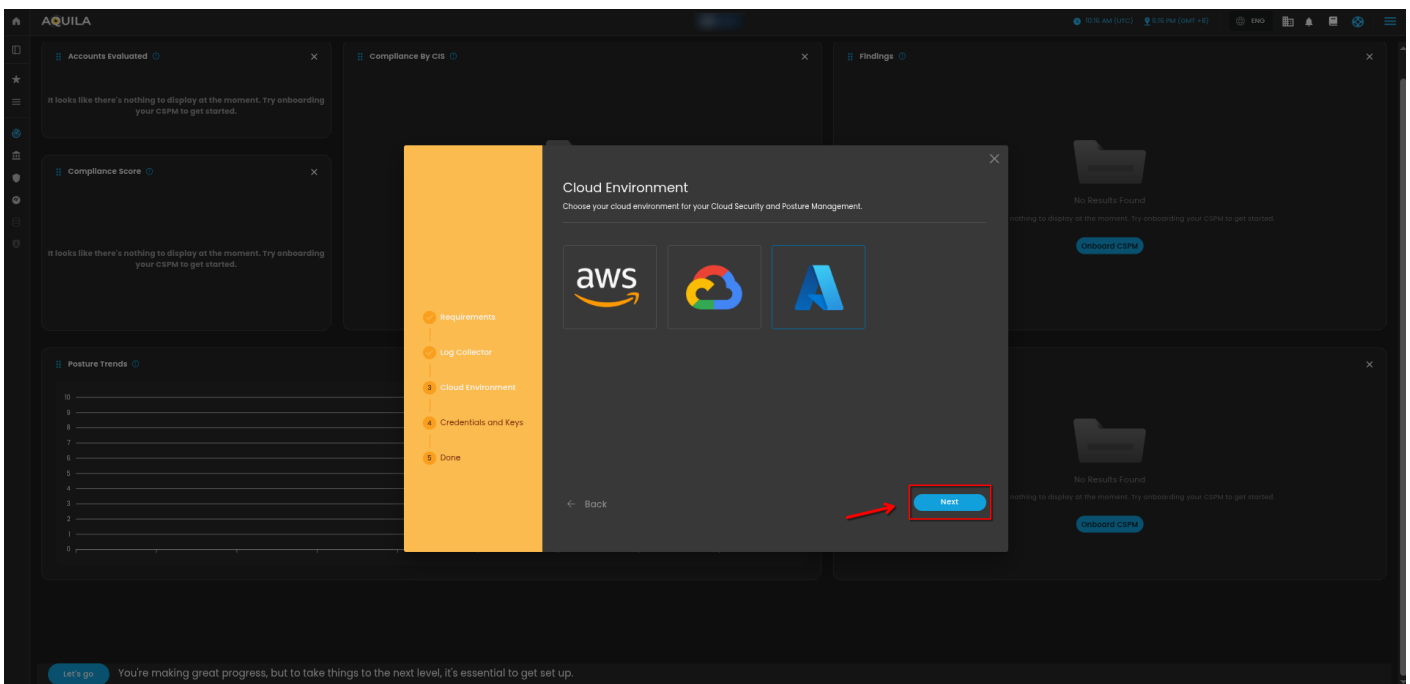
AQUILA

10:15 AM (UTC) 6:15 PM (GMT +8) ENG

Accounts Evaluated

It looks like there's nothing to display at the moment. Try onboarding your CSPM to get started.

Compliance By CIS

Findings

No Results Found

nothing to display at the moment. Try onboarding your CSPM to get started.

Onboard CSPM

Compliance Score

It looks like there's nothing to display at the moment. Try onboarding your CSPM to get started.

Posture Trends

10
9
8
7
6
5
4
3
2
1
0

No Results Found

nothing to display at the moment. Try onboarding your CSPM to get started.

Onboard CSPM

Requirements

Log Collector

3 Cloud Environment

4 Credentials and Keys

5 Done

Cloud Environment

Choose your cloud environment for your Cloud Security and Posture Management.

aws

← Back

Next

Let's go You're making great progress, but to take things to the next level, it's essential to get set up.